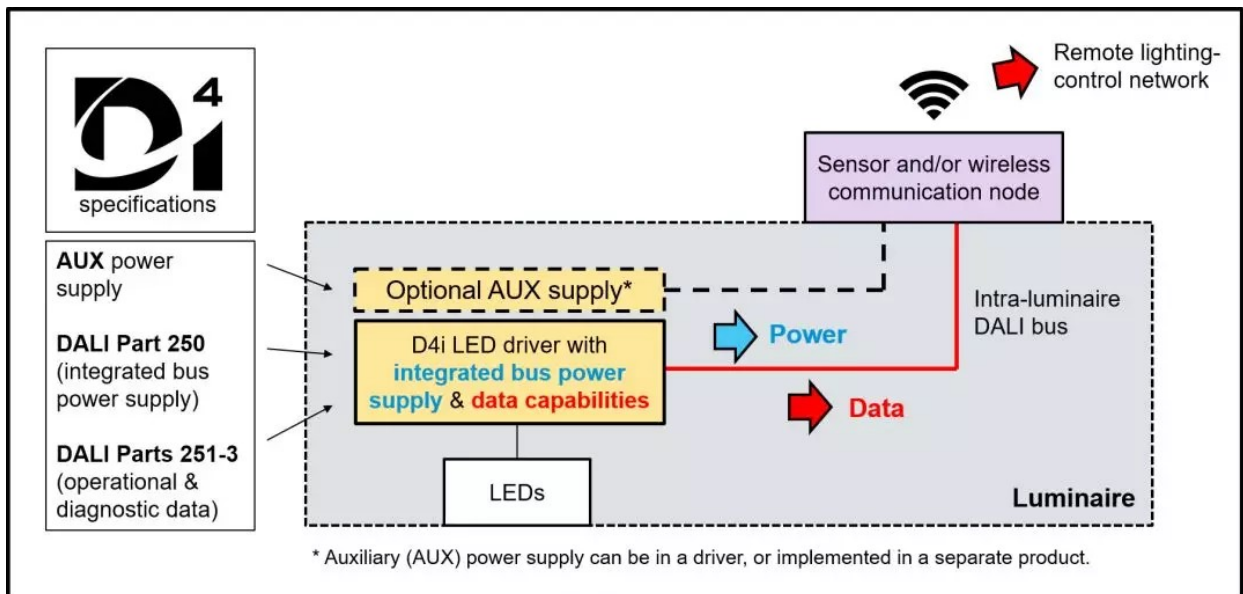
D4i
specifications

AUX power supply

DALI Part 250 (integrated bus power supply)

DALI Parts 251-3 (operational & diagnostic data)

Remote lighting-control network

Sensor and/or wireless communication node

Optional AUX supply*

Intra-luminaire DALI bus

D4i LED driver with integrated bus power supply & data capabilities

Power

Data

LEDs

Luminaire

* Auxiliary (AUX) power supply can be in a driver, or implemented in a separate product.